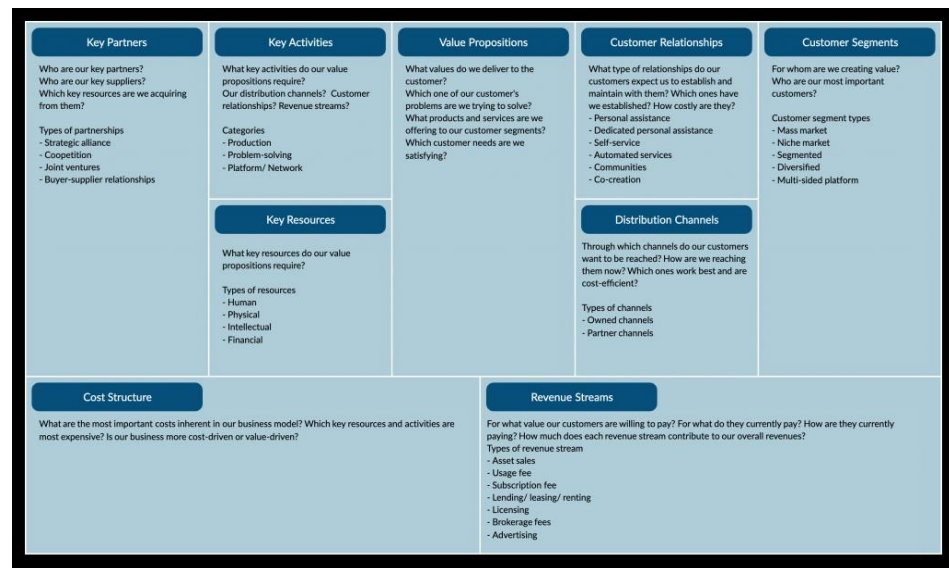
Key Partners

Who are our key partners? Who are our key suppliers? Which key resources are we acquiring from them?

Types of partnerships
- Strategic alliance
- Coopetition
- Joint ventures
- Buyer-supplier relationships

Key Activities

What key activities do our value propositions require? Our distribution channels? Customer relationships? Revenue streams?

Categories
- Production
- Problem-solving
- Platform/ Network

Key Resources

What key resources do our value propositions require?

Types of resources
- Human
- Physical
- Intellectual
- Financial

Value Propositions

What values do we deliver to the customer? Which one of our customer's problems are we trying to solve? What products and services are we offering to our customer segments? Which customer needs are we satisfying?

Customer Relationships

What type of relationships do our customers expect us to establish and maintain with them? Which ones have we established? How costly are they?
- Personal assistance
- Dedicated personal assistance
- Self-service
- Automated services
- Communities
- Co-creation

Distribution Channels

Through which channels do our customers want to be reached? How are we reaching them now? Which ones work best and are cost-efficient?

Types of channels
- Owned channels
- Partner channels

Customer Segments

For whom are we creating value? Who are our most important customers?

Customer segment types
- Mass market
- Niche market
- Segmented
- Diversified
- Multi-sided platform

Cost Structure

What are the most important costs inherent in our business model? Which key resources and activities are most expensive? Is our business more cost-driven or value-driven?

Revenue Streams

For what value our customers are willing to pay? For what do they currently pay? How are they currently paying? How much does each revenue stream contribute to our overall revenues?
Types of revenue stream
- Asset sales
- Usage fee
- Subscription fee
- Lending/ leasing/ renting
- Licensing
- Brokerage fees
- Advertising